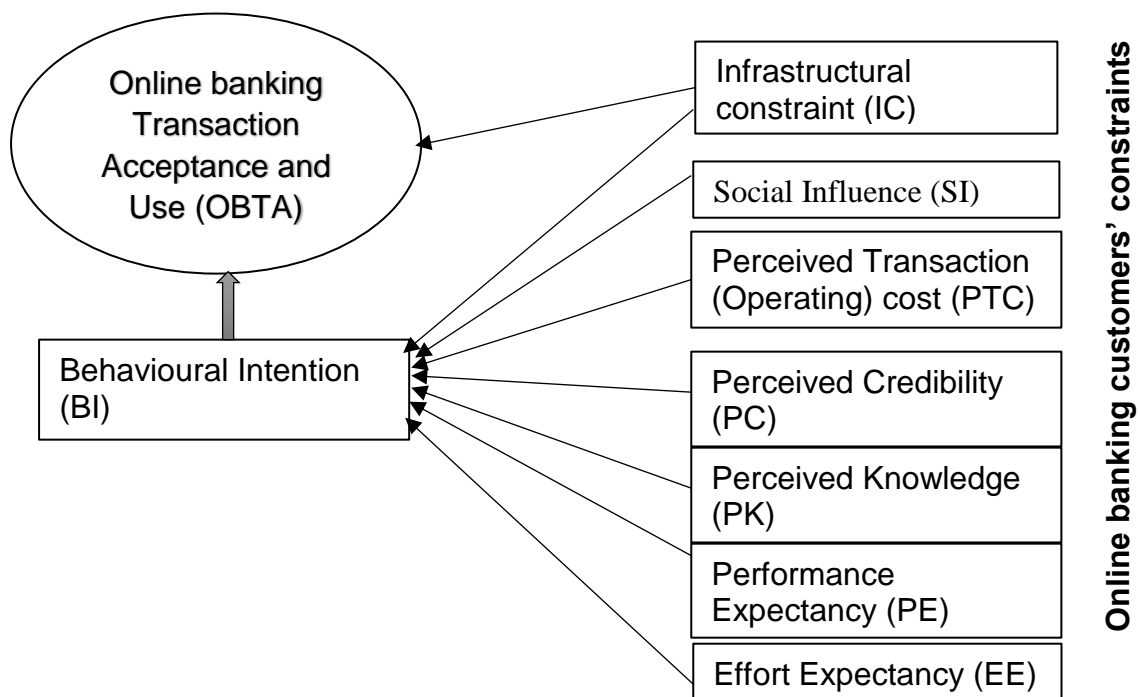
Online banking Transaction Acceptance and Use (OBTA)

Behavioural Intention (BI)

Infrastructural constraint (IC)

Social Influence (SI)

Perceived Transaction (Operating) cost (PTC)

Perceived Credibility (PC)

Perceived Knowledge (PK)

Performance Expectancy (PE)

Effort Expectancy (EE)

Online banking customers' constraints